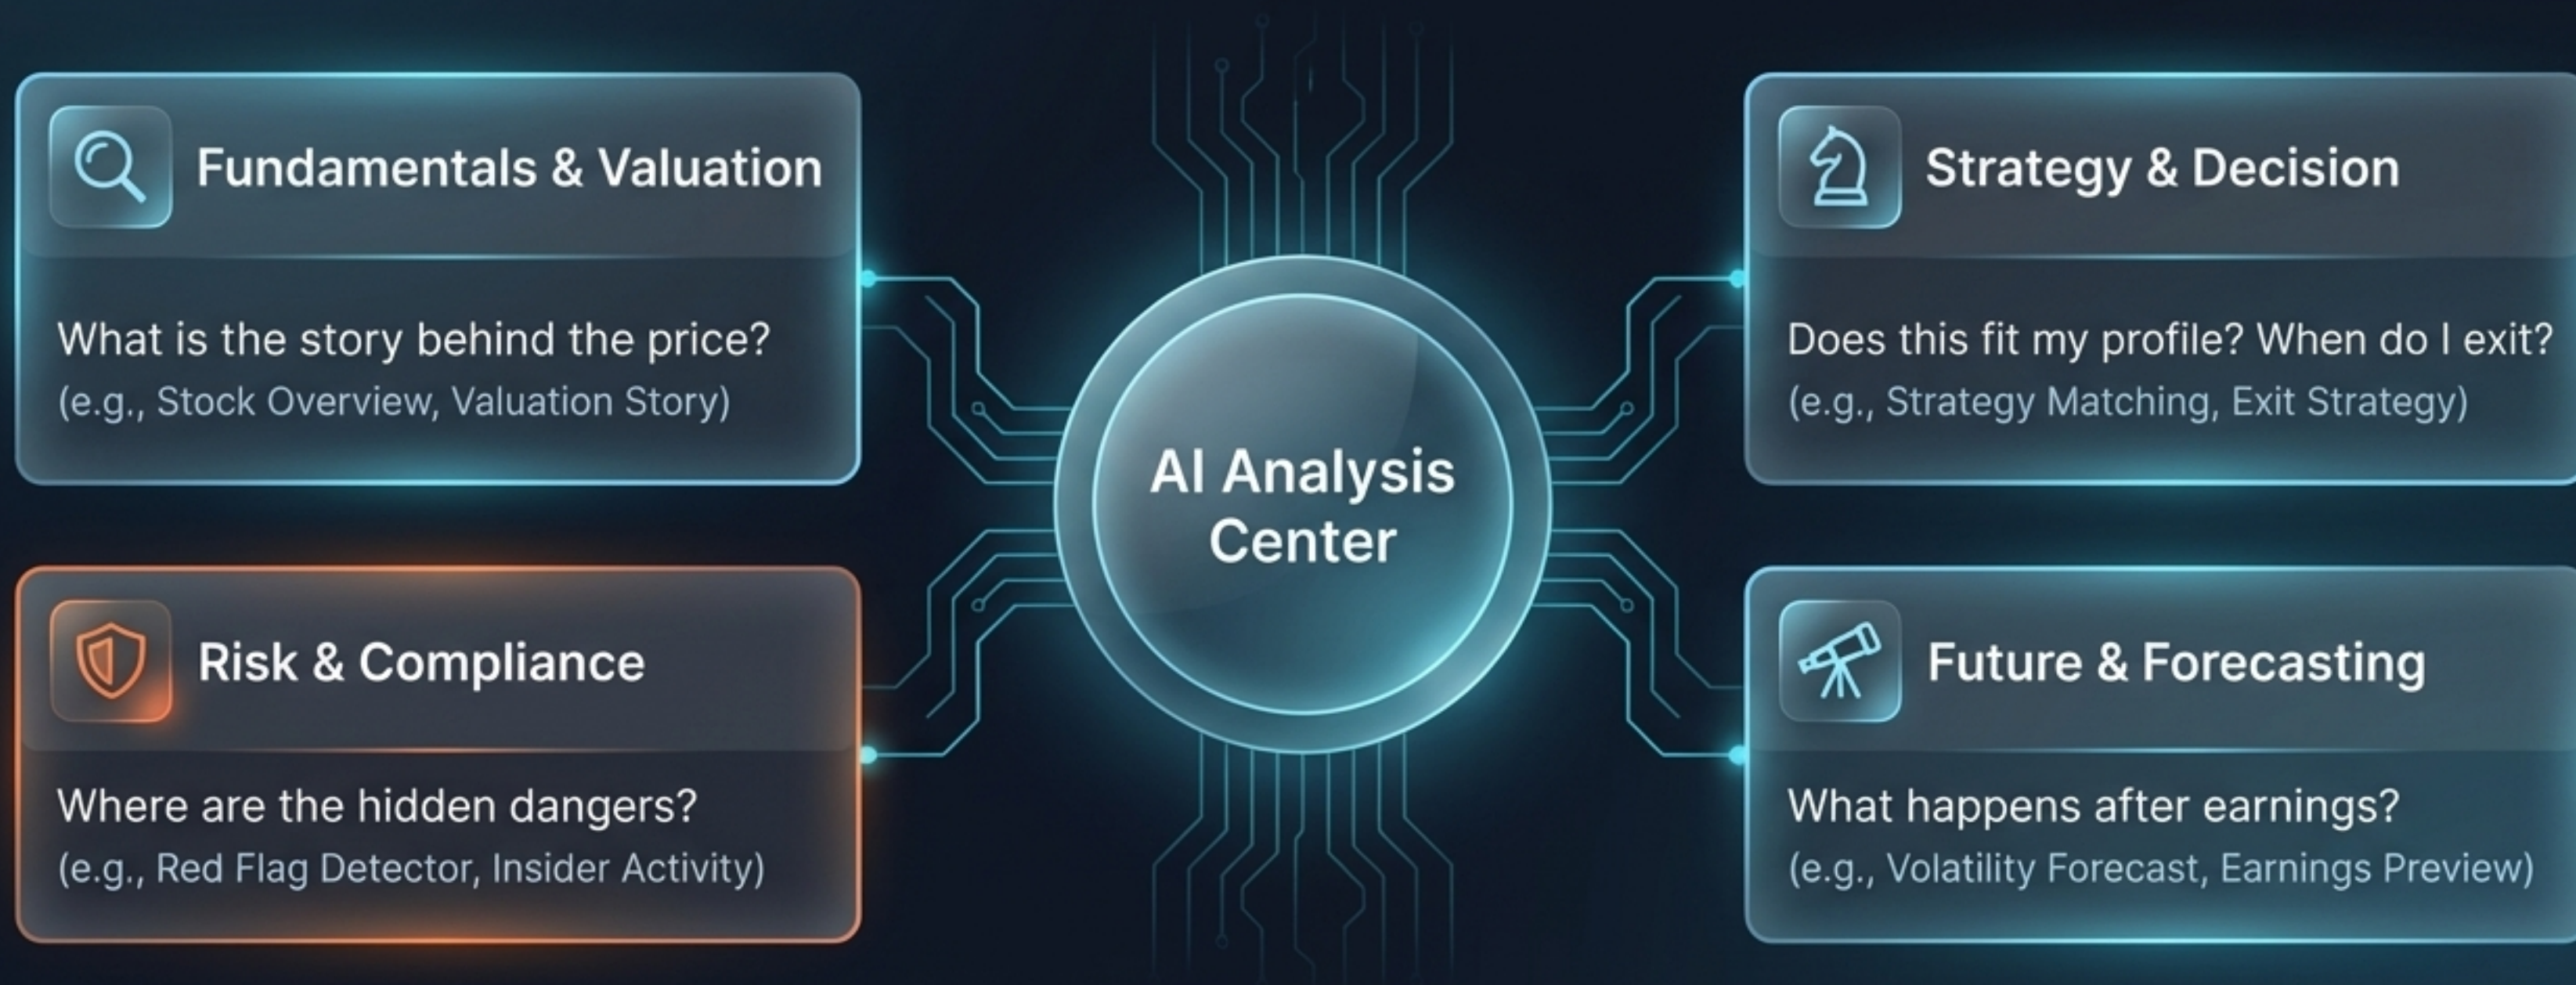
Fundamentals & Valuation

What is the story behind the price?
(e.g., Stock Overview, Valuation Story)

Risk & Compliance

Where are the hidden dangers?
(e.g., Red Flag Detector, Insider Activity)

AI Analysis Center

Strategy & Decision

Does this fit my profile? When do I exit?
(e.g., Strategy Matching, Exit Strategy)

Future & Forecasting

What happens after earnings?
(e.g., Volatility Forecast, Earnings Preview)